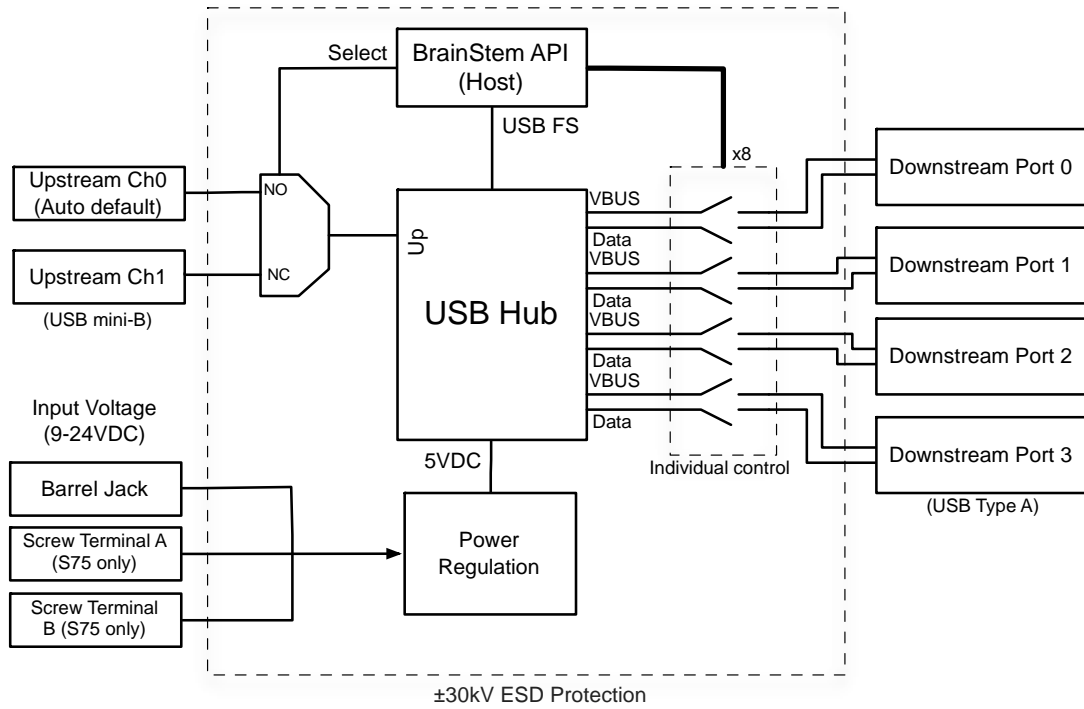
Select
BrainStem API
(Host)
USB FS
x8
Upstream Ch0
(Auto default)
NO
Upstream Ch1
NC
(USB mini-B)
Up
USB Hub
VBUS
Data
VBUS
Data
VBUS
Data
VBUS
Data
Downstream Port 0
Downstream Port 1
Downstream Port 2
Downstream Port 3
Individual control
(USB Type A)
Input Voltage
(9-24VDC)
Barrel Jack
Screw Terminal A
(S75 only)
Screw Terminal
B (S75 only)
5VDC
Power
Regulation
±30kV ESD Protection